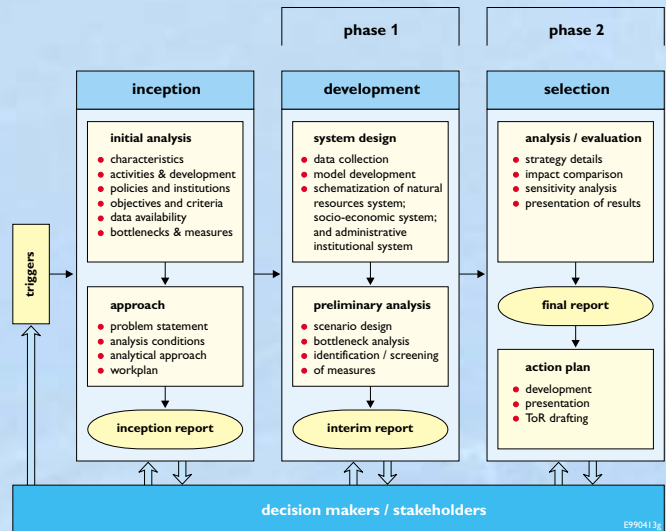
phase 1

phase 2

inception

development

selection

triggers

initial analysis
- characteristics
- activities & development
- policies and institutions
- objectives and criteria
- data availability
- bottlenecks & measures

approach
- problem statement
- analysis conditions
- analytical approach
- workplan

inception report

system design
- data collection
- model development
- schematization of natural resources system; socio-economic system; and administrative institutional system

preliminary analysis
- scenario design
- bottleneck analysis
- identification / screening
- of measures

interim report

analysis / evaluation
- strategy details
- impact comparison
- sensitivity analysis
- presentation of results

final report

action plan
- development
- presentation
- ToR drafting

decision makers / stakeholders

E990413j